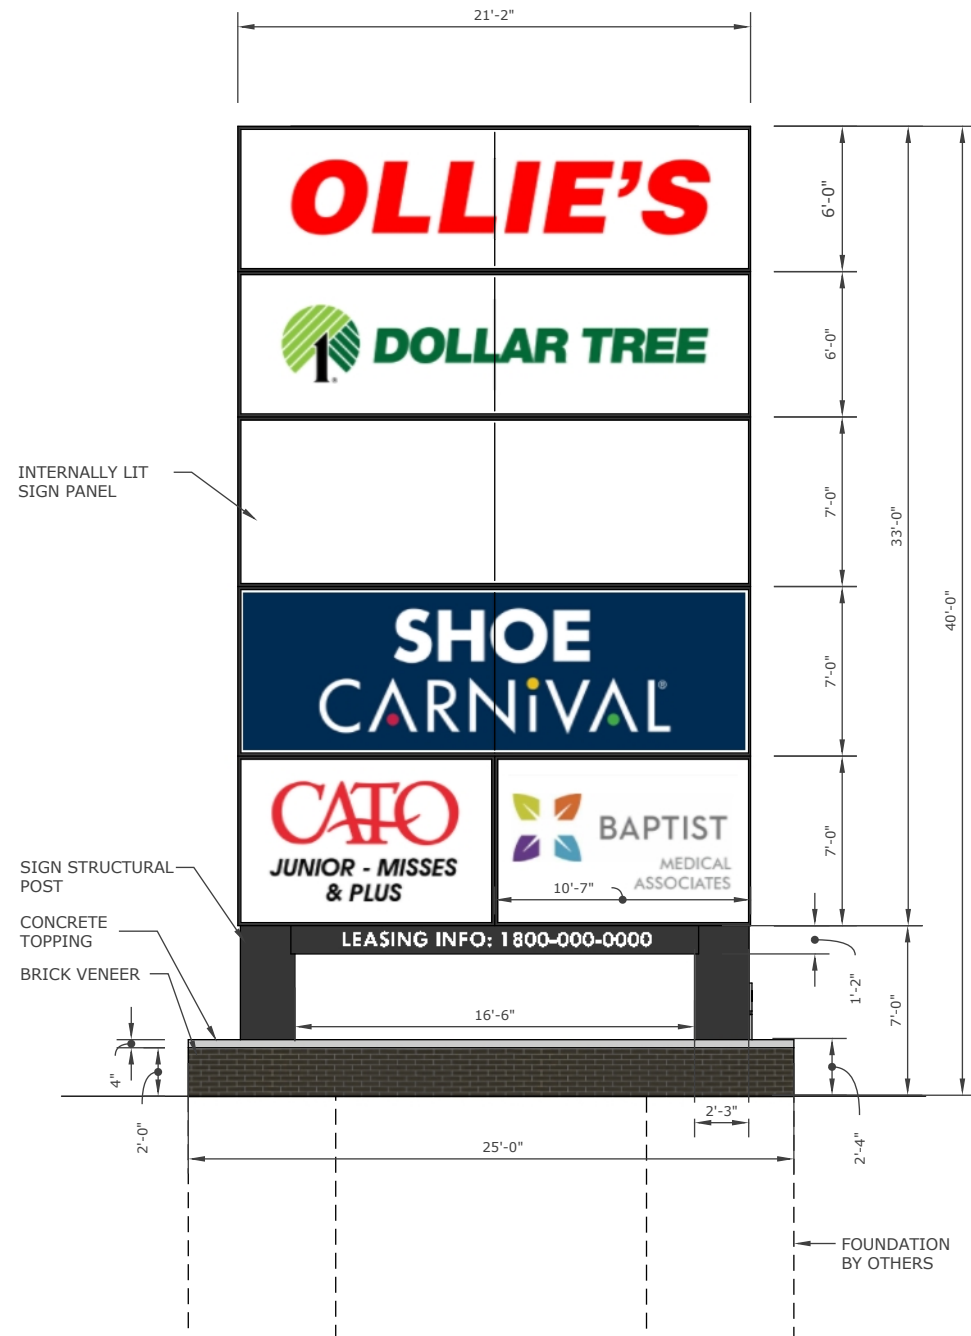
21'-2"

OLLIE'S

DOLLAR TREE

INTERNALLY LIT SIGN PANEL

SHOE CARNIVAL

CATO
JUNIOR - MISSES & PLUS

BAPTIST MEDICAL ASSOCIATES

10'-7"

6'-0"
6'-0"
7'-0"
7'-0"
7'-0"
33'-0"
40'-0"

SIGN STRUCTURAL POST

CONCRETE TOPPING

BRICK VENEER

LEASING INFO: 1800-000-0000

1'-2"
7'-0"

16'-6"

4"
2'-0"

2'-3"

25'-0"

2'-4"

FOUNDATION BY OTHERS